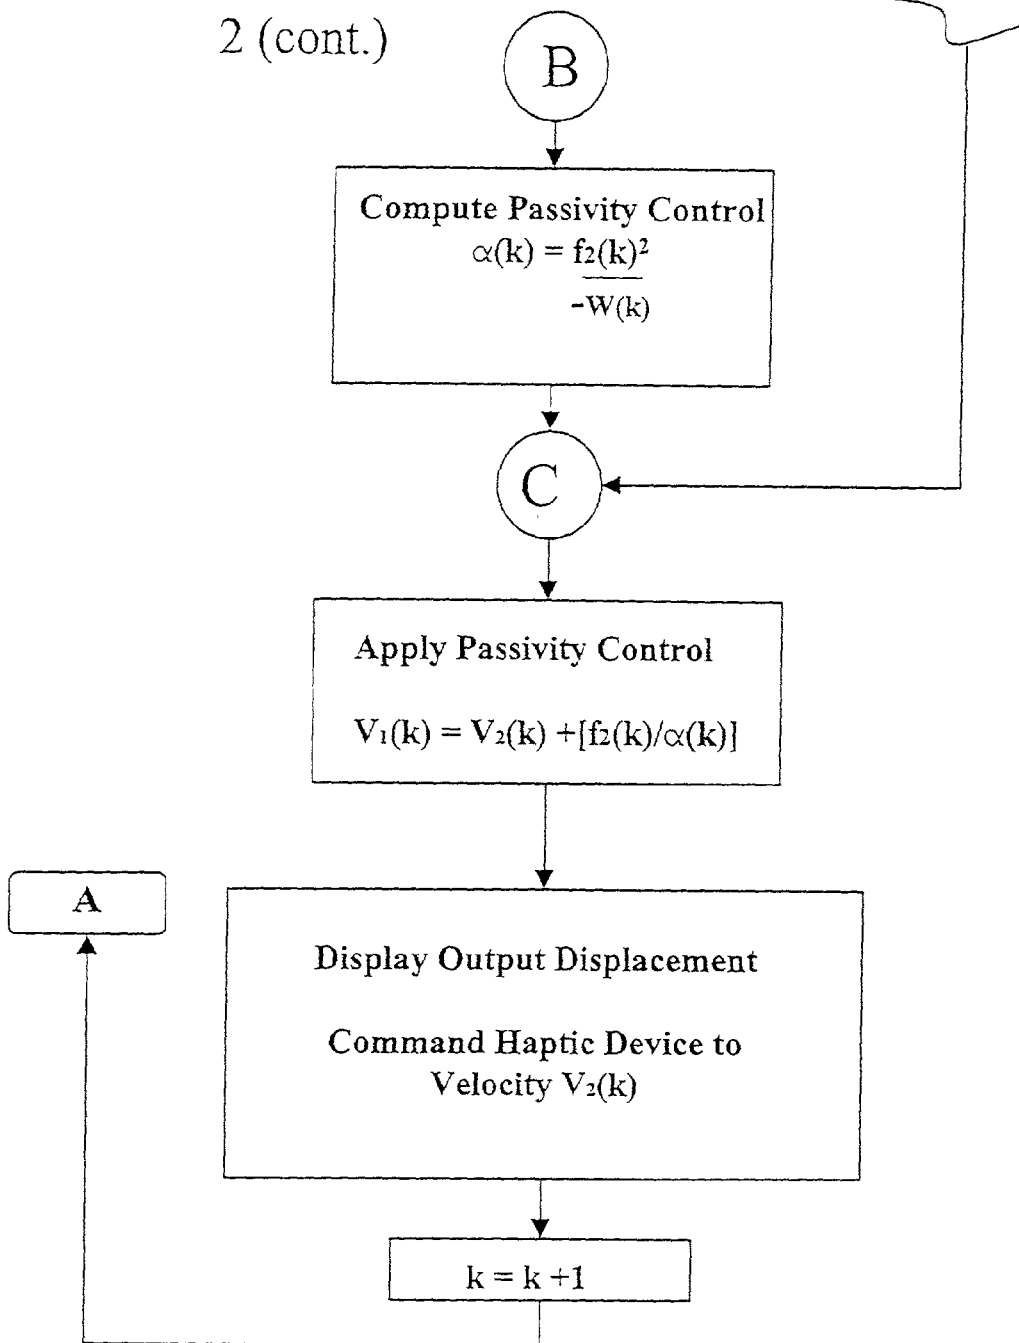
2 (cont.)

B

Compute Passivity Control
$\alpha(k) = \frac{f_2(k)^2}{-W(k)}$

C

Apply Passivity Control

$V_1(k) = V_2(k) + [f_2(k)/\alpha(k)]$

A

Display Output Displacement

Command Haptic Device to Velocity $V_2(k)$

$k = k + 1$